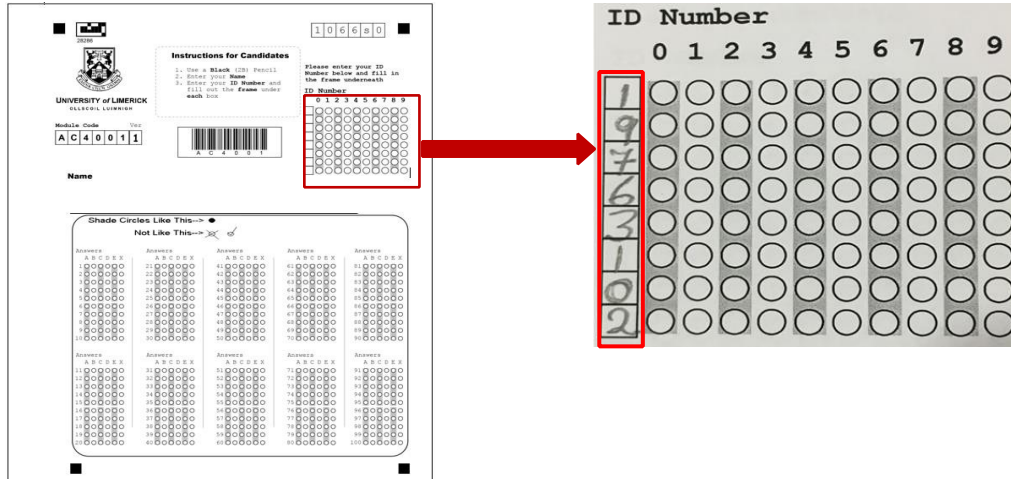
28266

UNIVERSITY of LIMERICK
OLLSCOIL LUIMNIGH

Instructions for Candidates
1. Use a Black (2B) Pencil
2. Enter your Name
3. Enter your ID Number and fill out the frame under each box

1066s0

Please enter your ID Number below and fill in the frame underneath

ID Number
0 1 2 3 4 5 6 7 8 9

Module Code Ver
A C 4 0 0 1 1

A C 4 0 0 1

Name

Shade Circles Like This-->
Not Like This-->

Answers
A B C D E X
1 2 3 4 5 6 7 8 9 10

Answers
A B C D E X
21 22 23 24 25 26 27 28 29 30

Answers
A B C D E X
41 42 43 44 45 46 47 48 49 50

Answers
A B C D E X
61 62 63 64 65 66 67 68 69 70

Answers
A B C D E X
81 82 83 84 85 86 87 88 89 90

Answers
A B C D E X
11 12 13 14 15 16 17 18 19 20

Answers
A B C D E X
31 32 33 34 35 36 37 38 39 40

Answers
A B C D E X
51 52 53 54 55 56 57 58 59 60

Answers
A B C D E X
71 72 73 74 75 76 77 78 79 80

Answers
A B C D E X
91 92 93 94 95 96 97 98 99 100

ID Number
0 1 2 3 4 5 6 7 8 9
1
9
7
6
3
1
0
2